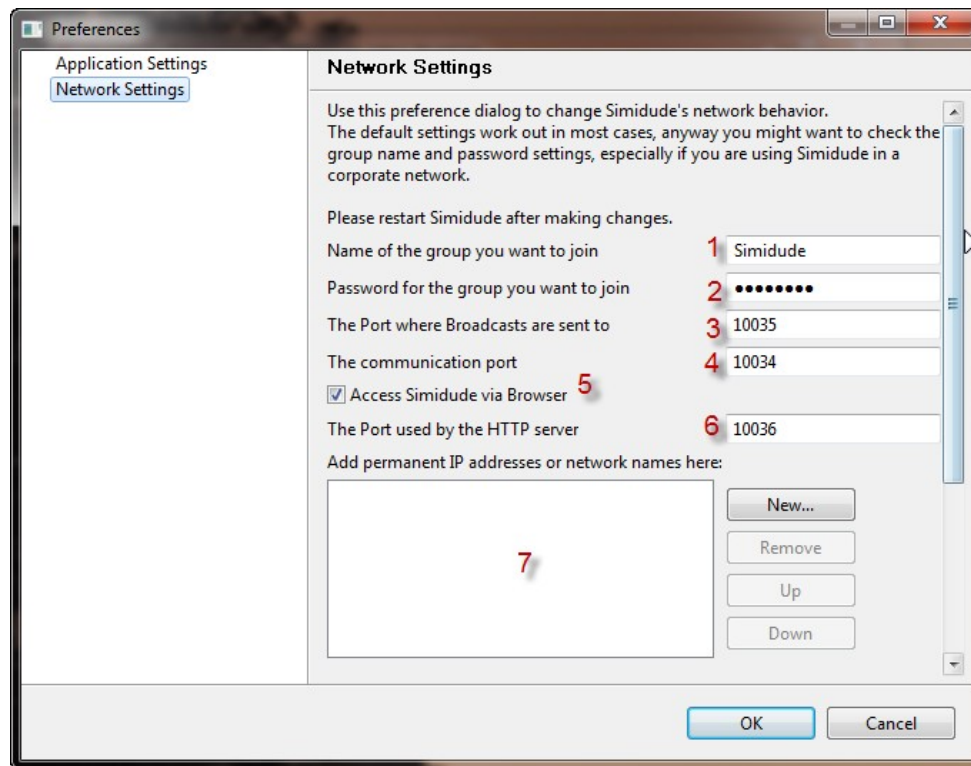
Preferences

Application Settings
Network Settings

Network Settings

Use this preference dialog to change Simidude's network behavior. The default settings work out in most cases, anyway you might want to check the group name and password settings, especially if you are using Simidude in a corporate network.

Please restart Simidude after making changes.

Name of the group you want to join 1 Simidude
Password for the group you want to join 2 ••••••••
The Port where Broadcasts are sent to 3 10035
The communication port 4 10034
Access Simidude via Browser 5
The Port used by the HTTP server 6 10036
Add permanent IP addresses or network names here:
7
New...
Remove
Up
Down

OK
Cancel